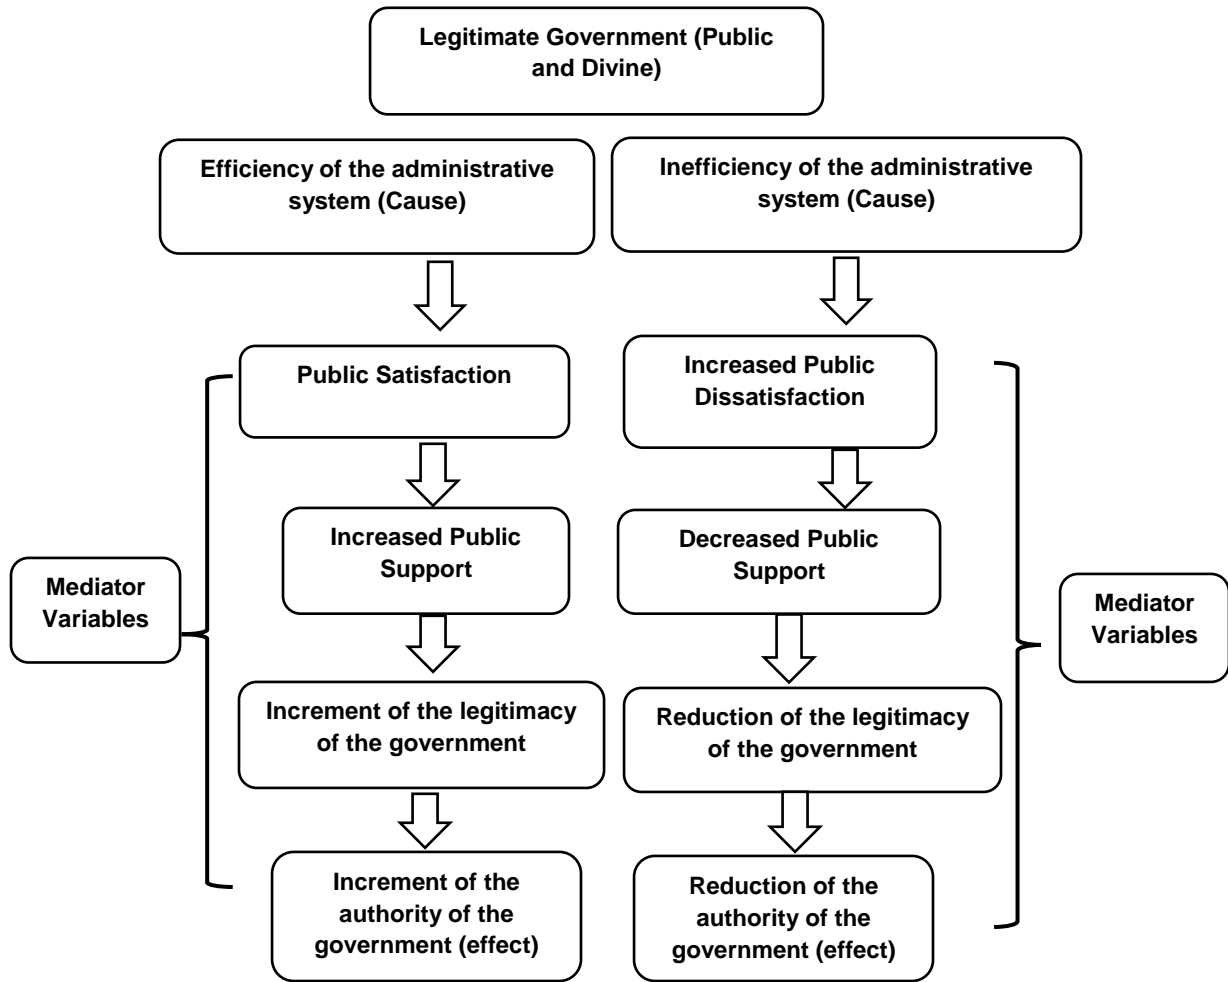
Legitimate Government (Public and Divine)

Efficiency of the administrative system (Cause)

Inefficiency of the administrative system (Cause)

Public Satisfaction

Increased Public Support

Increment of the legitimacy of the government

Increment of the authority of the government (effect)

Mediator Variables

Increased Public Dissatisfaction

Decreased Public Support

Reduction of the legitimacy of the government

Reduction of the authority of the government (effect)

Mediator Variables